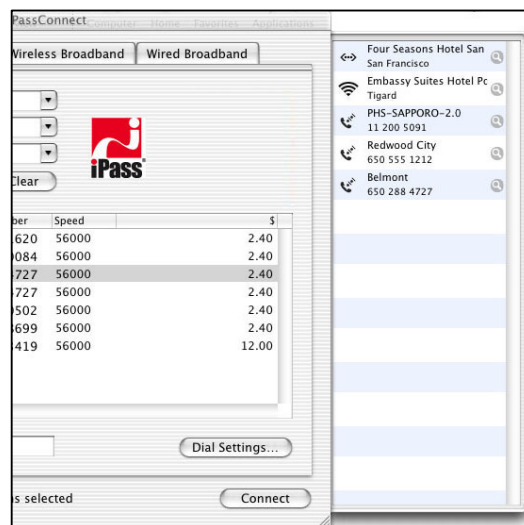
PassConnect Computer Home Favorites Applications

Wireless Broadband | Wired Broadband

Clear

iPass

| ber | Speed | $ |
|---|---|---|
| 620 | 56000 | 2.40 |
| 084 | 56000 | 2.40 |
| 727 | 56000 | 2.40 |
| 727 | 56000 | 2.40 |
| 502 | 56000 | 2.40 |
| 699 | 56000 | 2.40 |
| 419 | 56000 | 12.00 |

Dial Settings...

s selected

Connect

Four Seasons Hotel San
San Francisco

Embassy Suites Hotel Pc
Tigard

PHS-SAPPORO-2.0
11 200 5091

Redwood City
650 555 1212

Belmont
650 288 4727